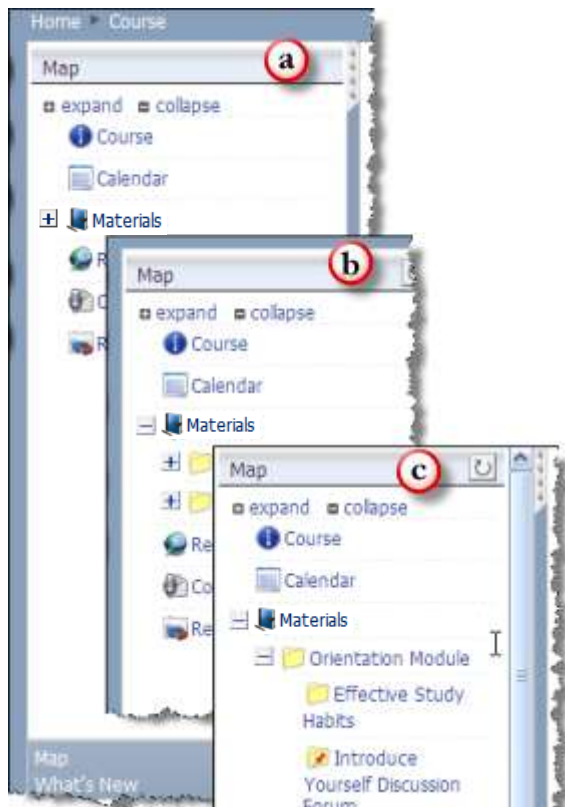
Home ▸ Course

Map

a

expand collapse

Course

Calendar

Materials

R

C

R

Map

b

expand collapse

Course

Calendar

Materials

Re

Co

Re

Map

c

expand collapse

Course

Calendar

Materials

Orientation Module

Effective Study Habits

Introduce Yourself Discussion Forum

Map

What's New